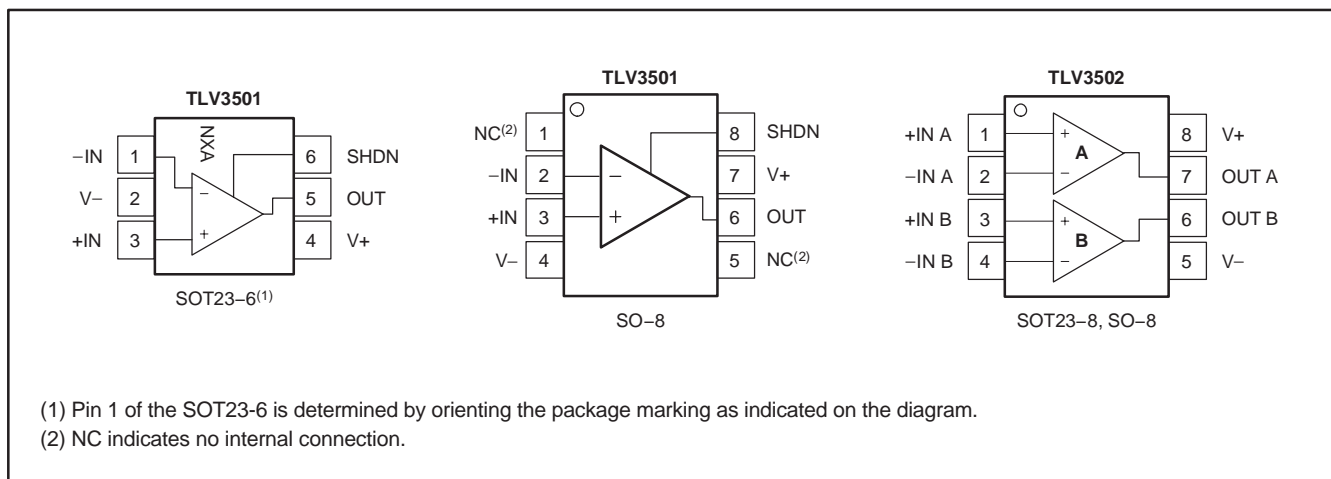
TLV3501

NXA

−IN 1
V− 2
+IN 3

6 SHDN
5 OUT
4 V+

−
+

SOT23−6$^{(1)}$

TLV3501

NC$^{(2)}$ 1
−IN 2
+IN 3
V− 4

8 SHDN
7 V+
6 OUT
5 NC$^{(2)}$

−
+

SO−8

TLV3502

+IN A 1
−IN A 2
+IN B 3
−IN B 4

8 V+
7 OUT A
6 OUT B
5 V−

+
A
−
+
B
−

SOT23−8, SO−8

(1) Pin 1 of the SOT23-6 is determined by orienting the package marking as indicated on the diagram.
(2) NC indicates no internal connection.